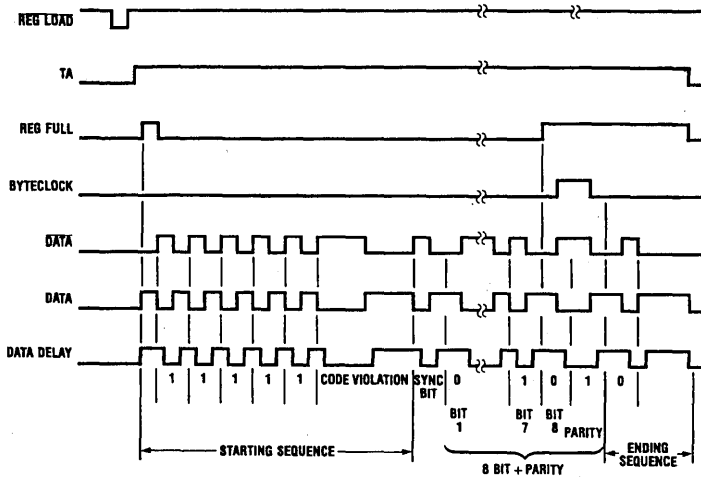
REG LOAD

TA

REG FULL

BYTECLOCK

$\overline{\text{DATA}}$

DATA

DATA DELAY

1 1 1 1 1 CODE VIOLATION SYNC BIT 0 1 0 1 0

BIT 1 BIT 7 BIT 8 PARITY

STARTING SEQUENCE

8 BIT + PARITY

ENDING SEQUENCE